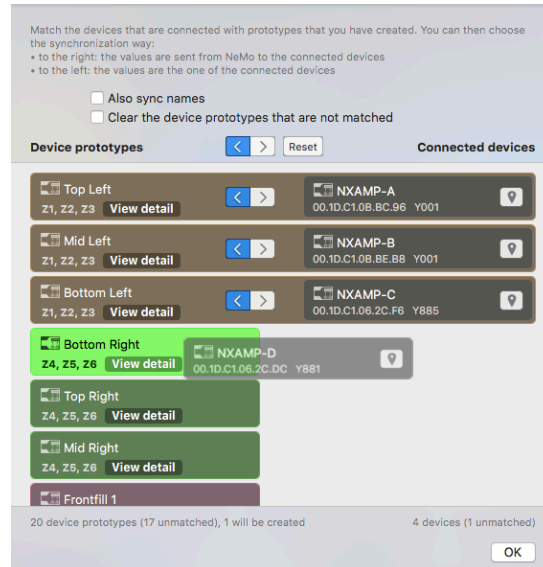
Match the devices that are connected with prototypes that you have created. You can then choose the synchronization way:
• to the right: the values are sent from NeMo to the connected devices
• to the left: the values are the one of the connected devices

Also sync names
Clear the device prototypes that are not matched

Device prototypes
Reset
Connected devices

Top Left
Z1, Z2, Z3 View detail

NXAMP-A
00.1D.C1.0B.BC.96 Y001

Mid Left
Z1, Z2, Z3 View detail

NXAMP-B
00.1D.C1.0B.BE.B8 Y001

Bottom Left
Z1, Z2, Z3 View detail

NXAMP-C
00.1D.C1.06.2C.F6 Y885

Bottom Right
Z4, Z5, Z6 View detail

NXAMP-D
00.1D.C1.06.2C.DC Y881

Top Right
Z4, Z5, Z6 View detail

Mid Right
Z4, Z5, Z6 View detail

Frontfill 1

20 device prototypes (17 unmatched), 1 will be created
4 devices (1 unmatched)

OK